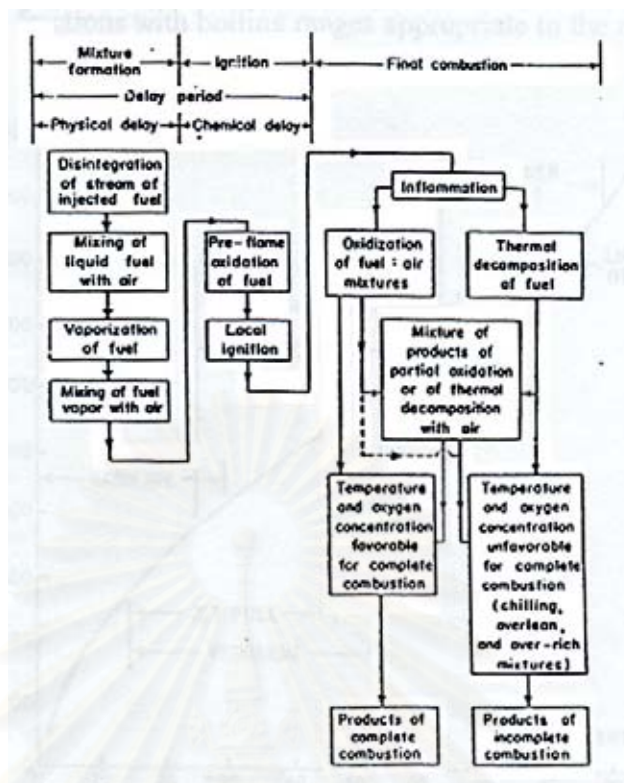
ations with boiling ranges appropriate to the

Mixture formation

Ignition

Final combustion

Delay period

Physical delay

Chemical delay

Disintegration of stream of injected fuel

Mixing of liquid fuel with air

Vaporization of fuel

Mixing of fuel vapor with air

Pre-flame oxidation of fuel

Local ignition

Inflammation

Oxidization of fuel : air mixtures

Thermal decomposition of fuel

Mixture of products of partial oxidation or of thermal decomposition with air

Temperature and oxygen concentration favorable for complete combustion

Temperature and oxygen concentration unfavorable for complete combustion (chilling, overlean, and over-rich mixtures)

Products of complete combustion

Products of incomplete combustion